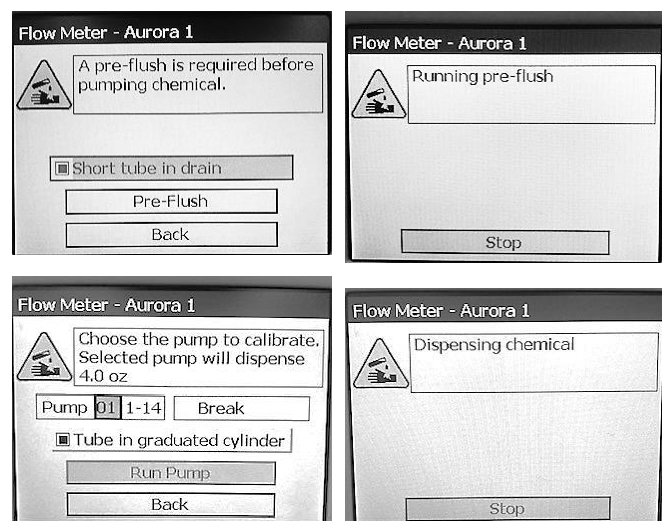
Flow Meter - Aurora 1

A pre-flush is required before pumping chemical.

Short tube in drain

Pre-Flush

Back

Flow Meter - Aurora 1

Running pre-flush

Stop

Flow Meter - Aurora 1

Choose the pump to calibrate. Selected pump will dispense 4.0 oz

Pump 01 1-14 Break

Tube in graduated cylinder

Run Pump

Back

Flow Meter - Aurora 1

Dispensing chemical

Stop